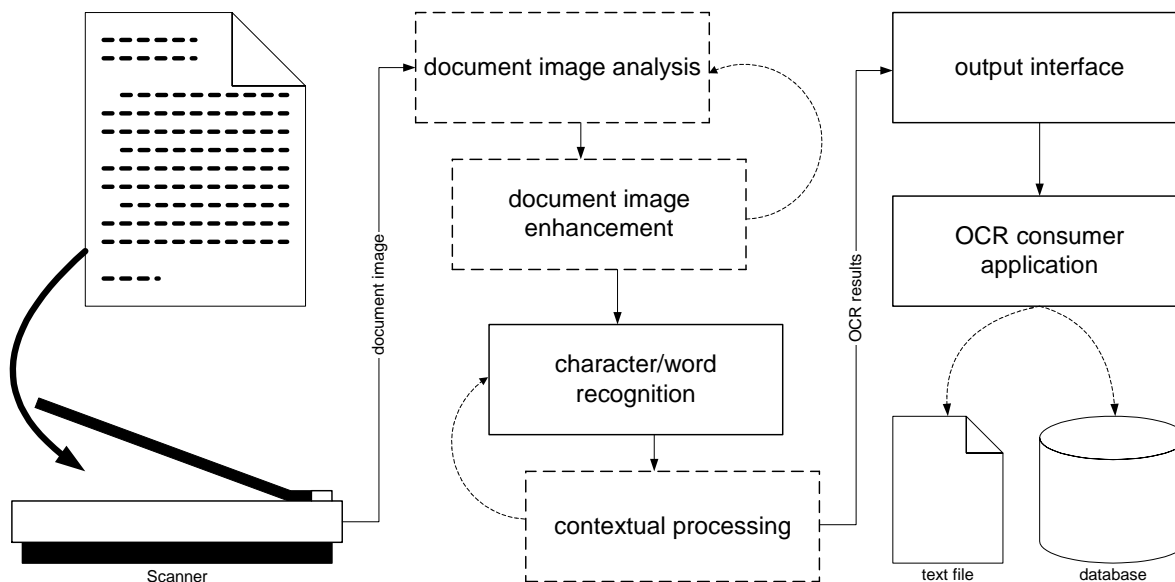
document image

document image analysis

document image enhancement

character/word recognition

contextual processing

OCR results

output interface

OCR consumer application

text file

database

Scanner